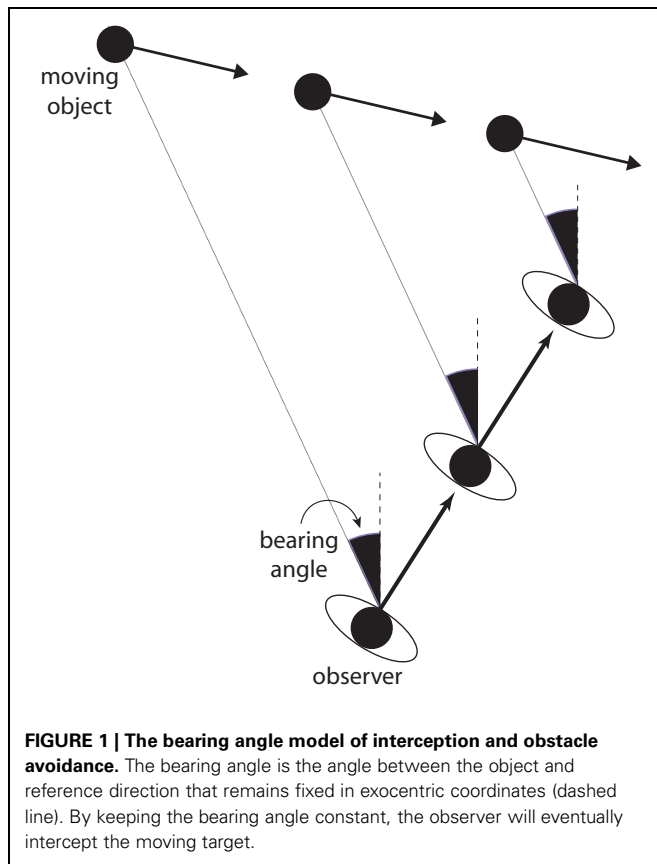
moving object

bearing angle

observer

**FIGURE 1 | The bearing angle model of interception and obstacle avoidance.** The bearing angle is the angle between the object and reference direction that remains fixed in exocentric coordinates (dashed line). By keeping the bearing angle constant, the observer will eventually intercept the moving target.